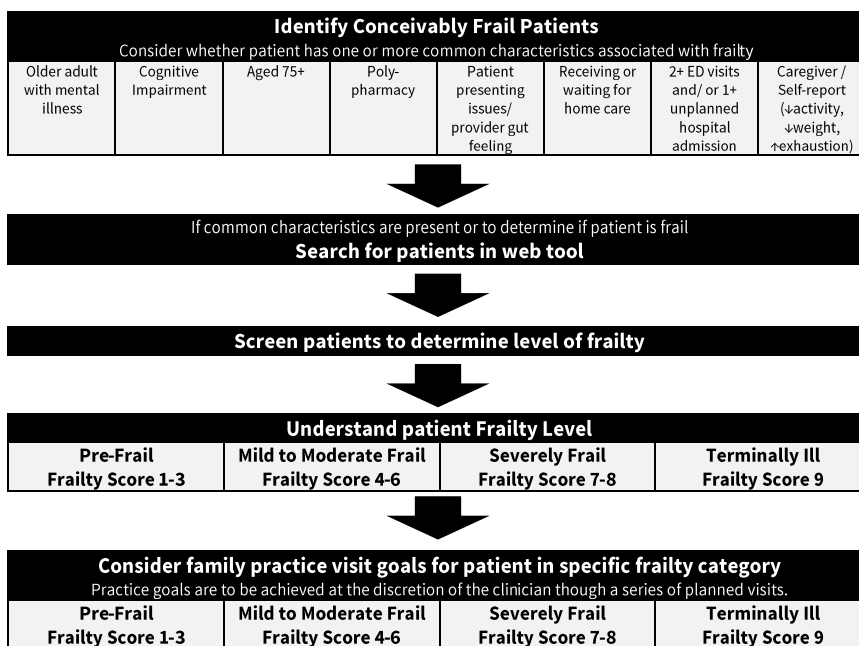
**Identify Conceivably Frail Patients**

Consider whether patient has one or more common characteristics associated with frailty

| Older adult with mental illness | Cognitive Impairment | Aged 75+ | Poly-pharmacy | Patient presenting issues/ provider gut feeling | Receiving or waiting for home care | 2+ ED visits and/ or 1+ unplanned hospital admission | Caregiver / Self-report (↓activity, ↓weight, ↑exhaustion) |
|---|---|---|---|---|---|---|---|

If common characteristics are present or to determine if patient is frail

**Search for patients in web tool**

**Screen patients to determine level of frailty**

**Understand patient Frailty Level**

| Pre-Frail Frailty Score 1-3 | Mild to Moderate Frail Frailty Score 4-6 | Severely Frail Frailty Score 7-8 | Terminally Ill Frailty Score 9 |
|---|---|---|---|

**Consider family practice visit goals for patient in specific frailty category**

Practice goals are to be achieved at the discretion of the clinician though a series of planned visits.

| Pre-Frail Frailty Score 1-3 | Mild to Moderate Frail Frailty Score 4-6 | Severely Frail Frailty Score 7-8 | Terminally Ill Frailty Score 9 |
|---|---|---|---|